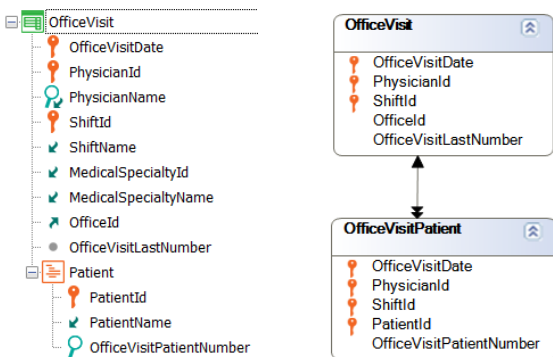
OfficeVisit
OfficeVisitDate
PhysicianId
PhysicianName
ShiftId
ShiftName
MedicalSpecialtyId
MedicalSpecialtyName
OfficeId
OfficeVisitLastNumber
Patient
PatientId
PatientName
OfficeVisitPatientNumber

OfficeVisit
OfficeVisitDate
PhysicianId
ShiftId
OfficeId
OfficeVisitLastNumber

OfficeVisitPatient
OfficeVisitDate
PhysicianId
ShiftId
PatientId
OfficeVisitPatientNumber